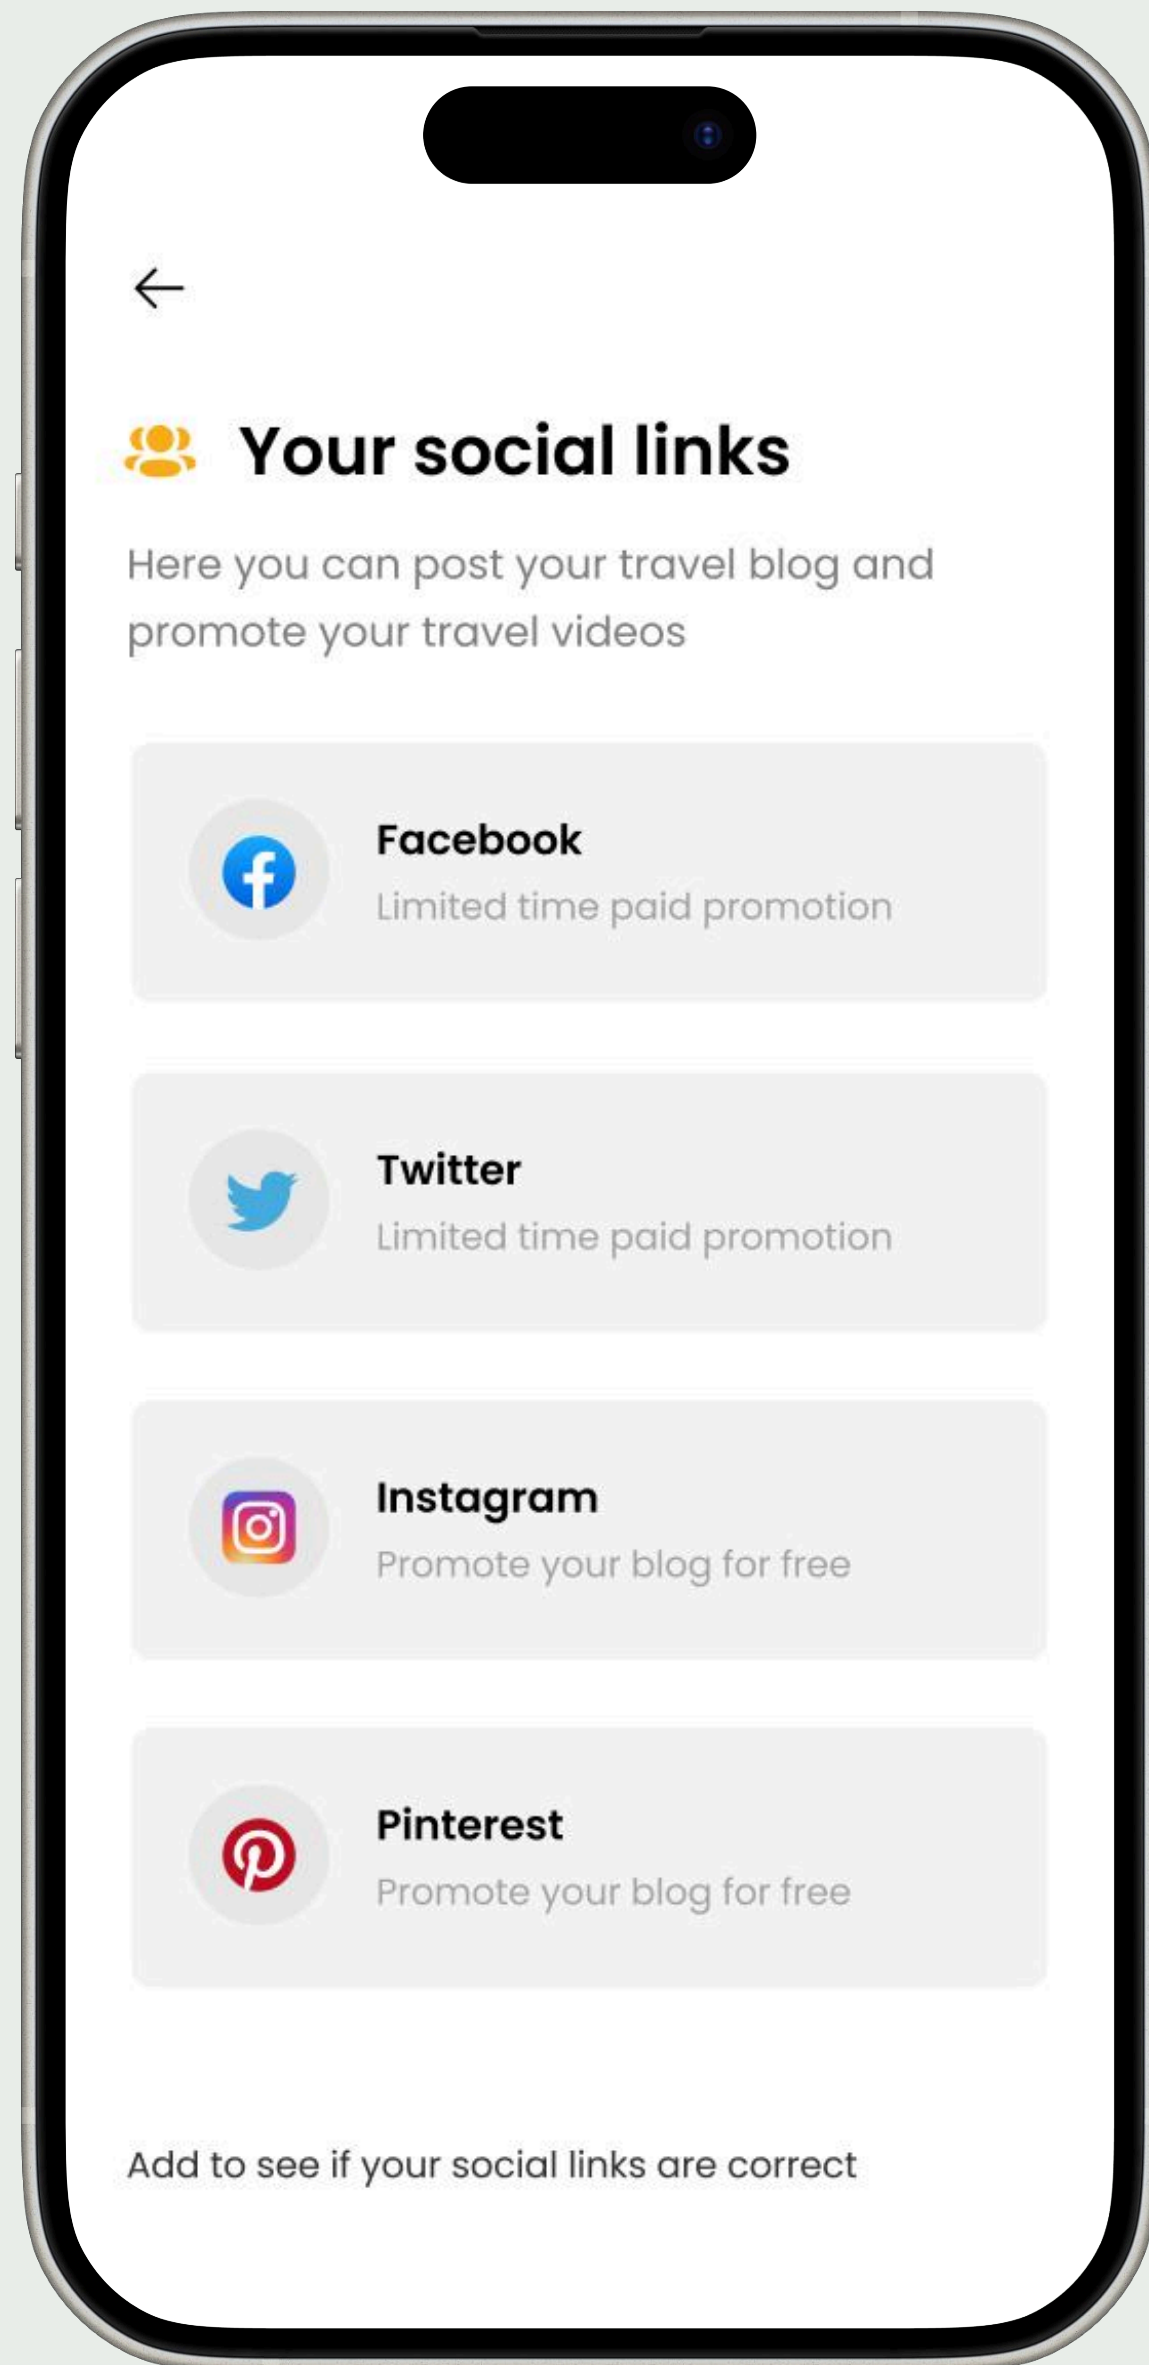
Your social links

Here you can post your travel blog and promote your travel videos

Facebook
Limited time paid promotion

Twitter
Limited time paid promotion

Instagram
Promote your blog for free

Pinterest
Promote your blog for free

Add to see if your social links are correct